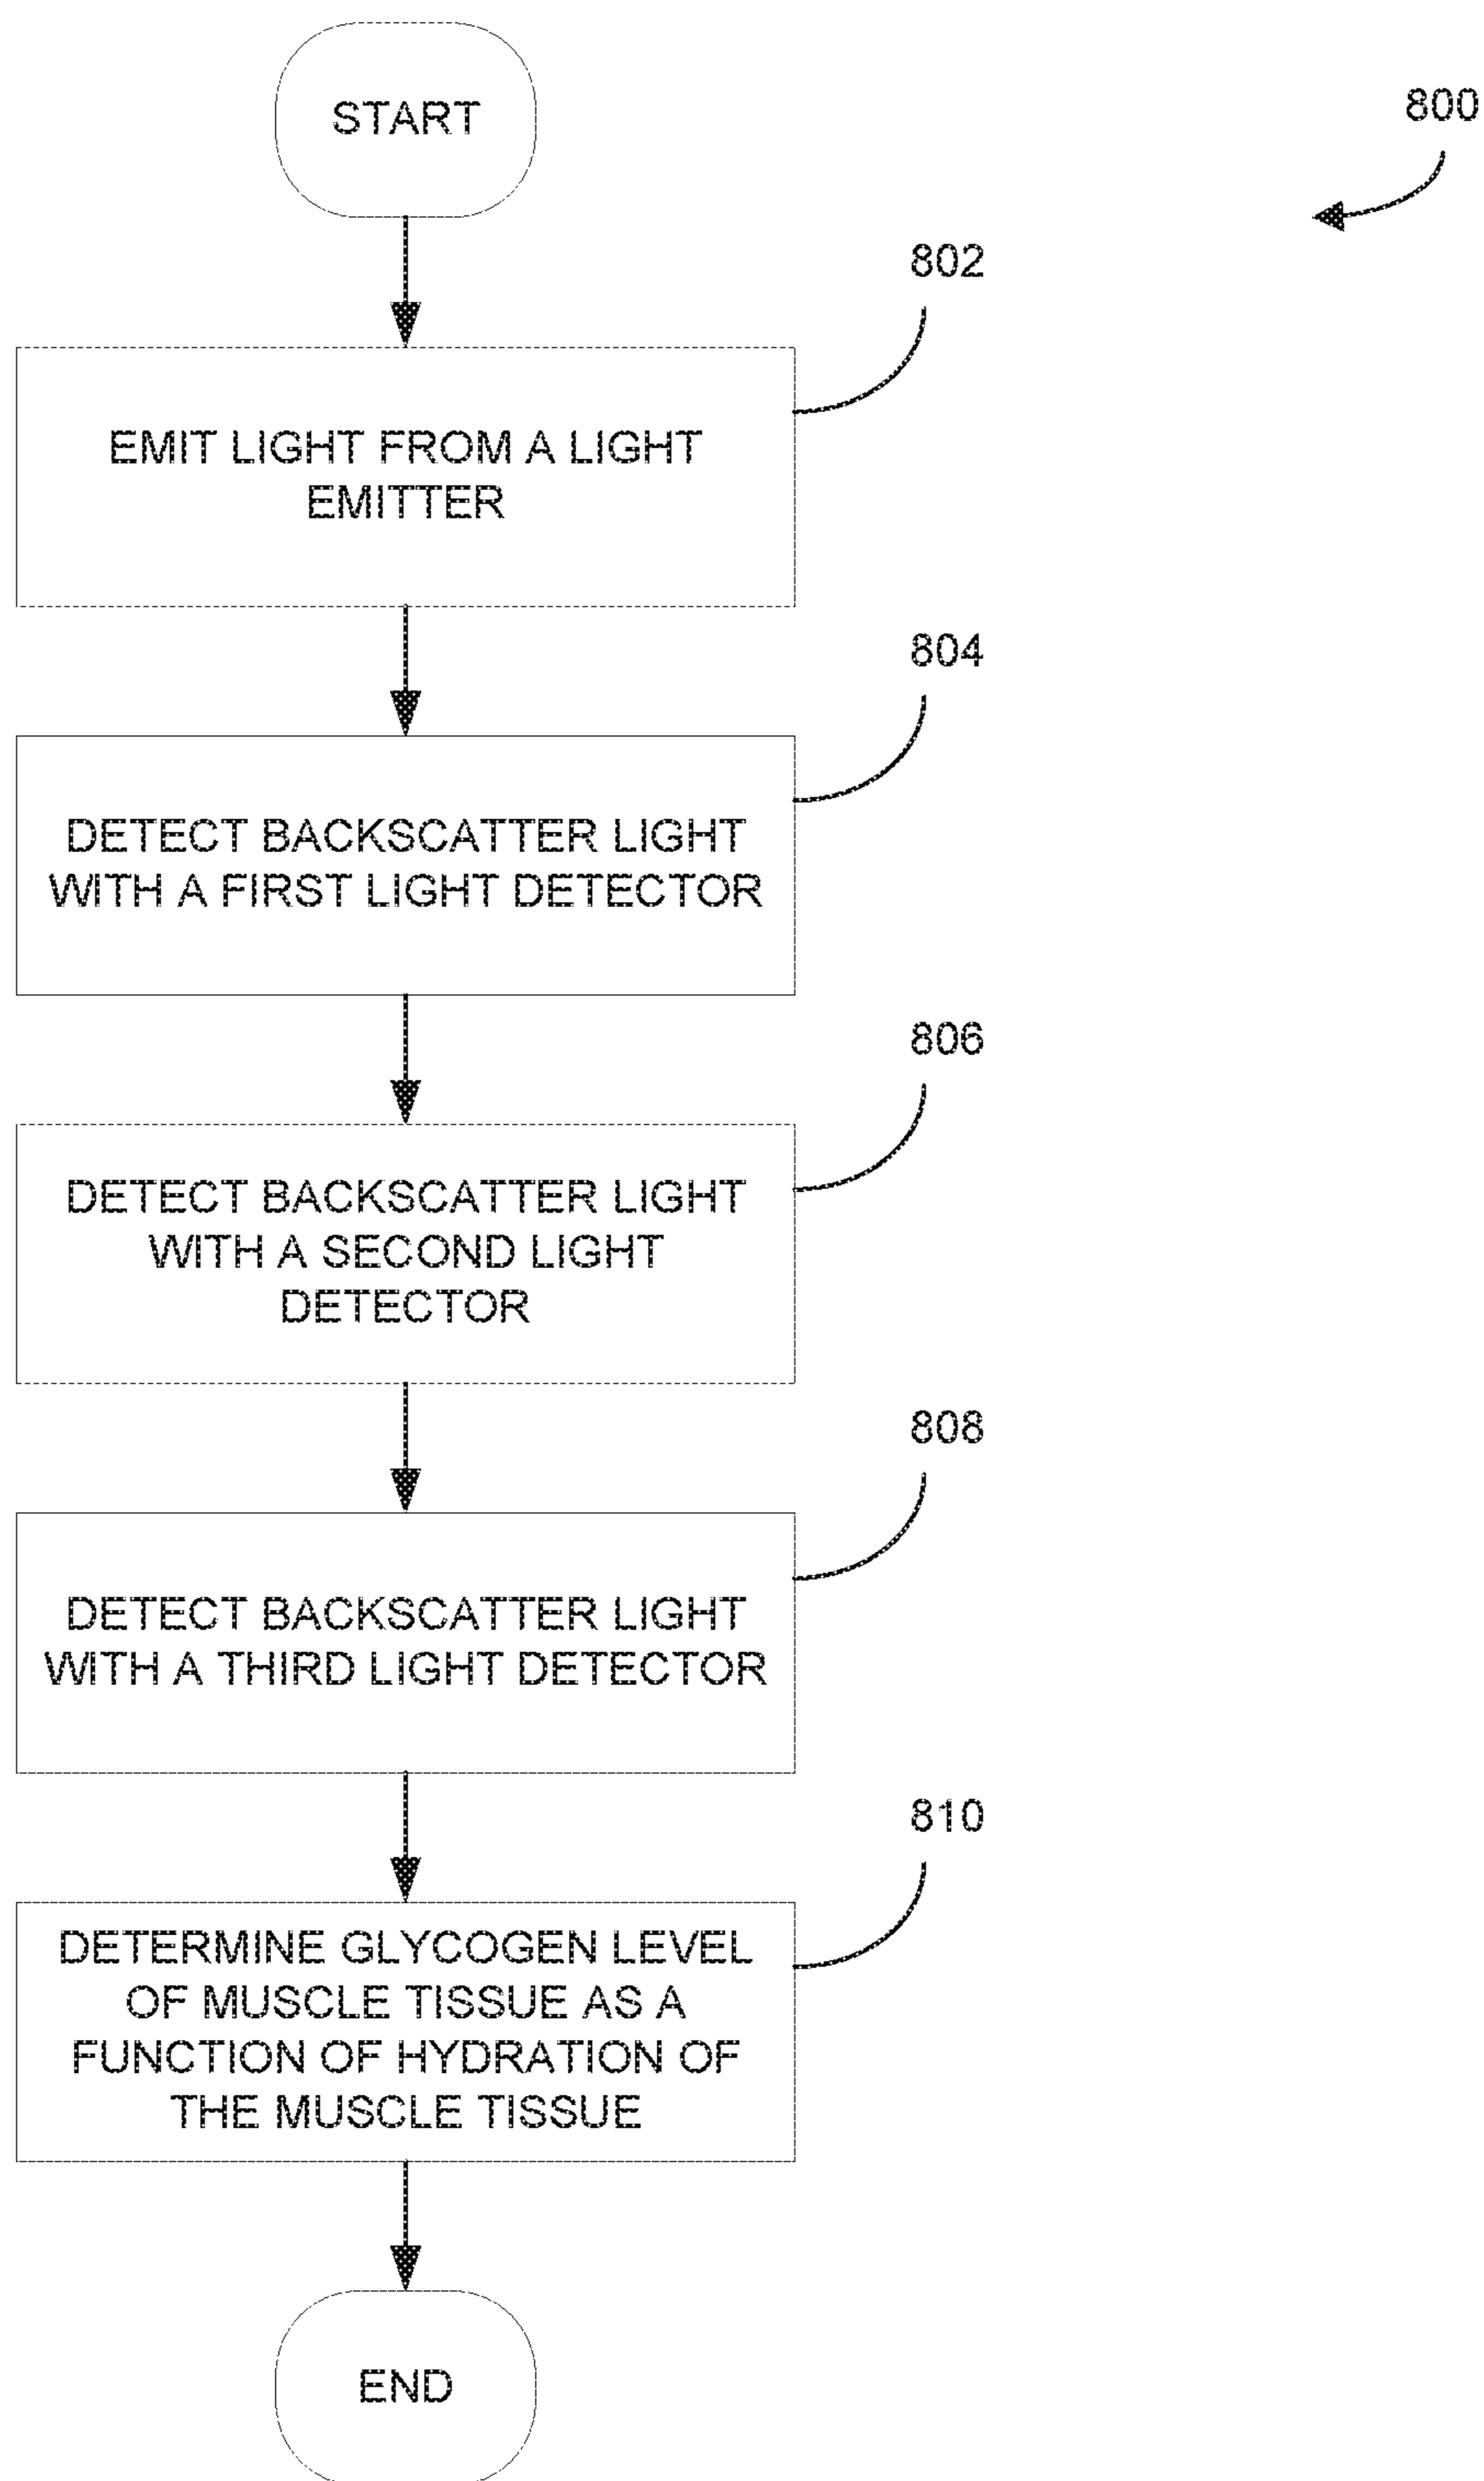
START

800

802

EMIT LIGHT FROM A LIGHT EMITTER

804

DETECT BACKSCATTER LIGHT WITH A FIRST LIGHT DETECTOR

806

DETECT BACKSCATTER LIGHT WITH A SECOND LIGHT DETECTOR

808

DETECT BACKSCATTER LIGHT WITH A THIRD LIGHT DETECTOR

810

DETERMINE GLYCOGEN LEVEL OF MUSCLE TISSUE AS A FUNCTION OF HYDRATION OF THE MUSCLE TISSUE

END